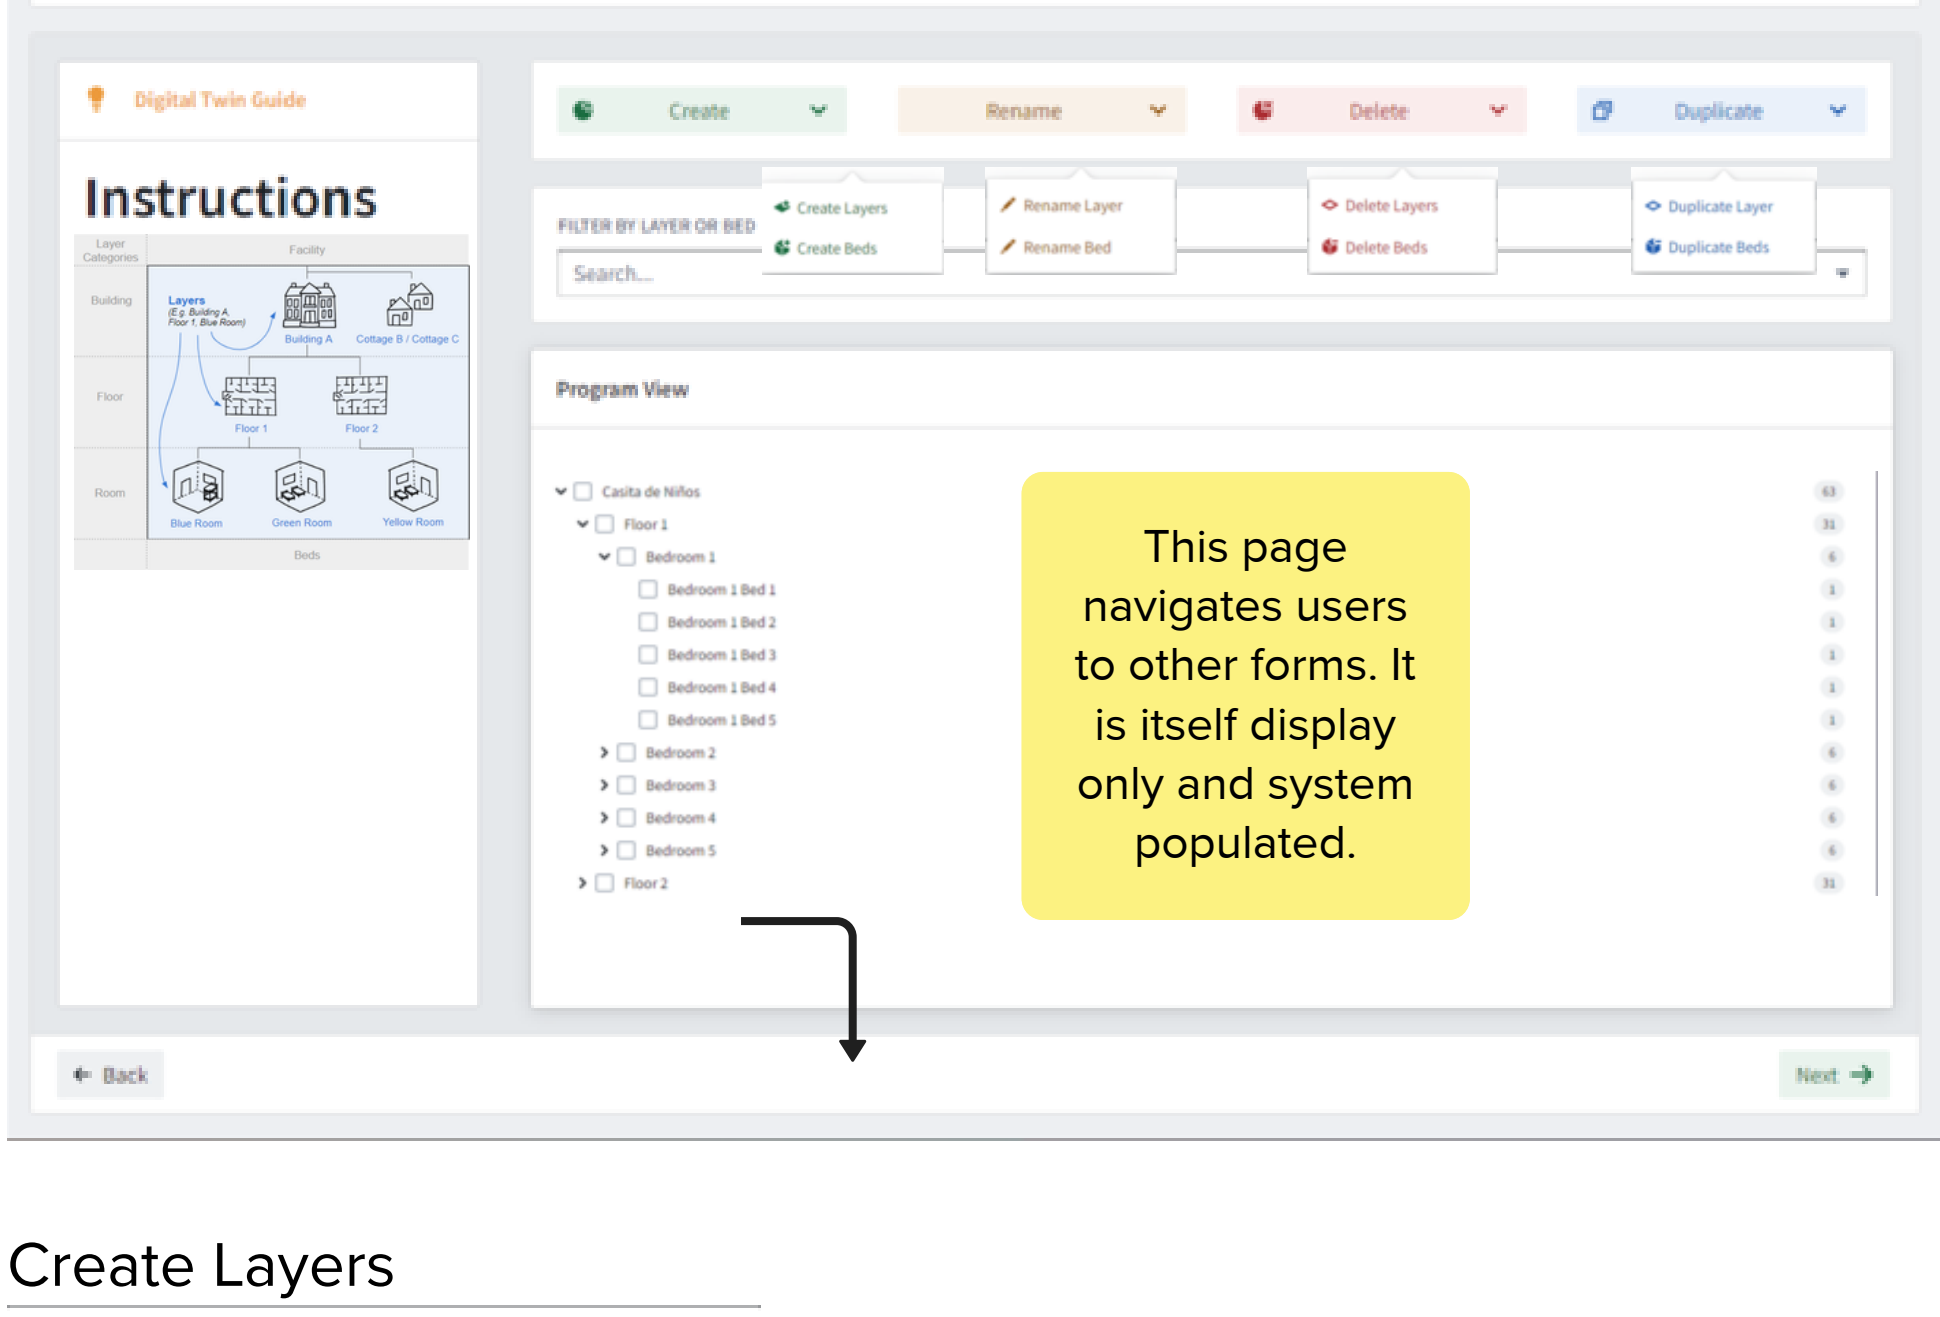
Digital Twin Guide

Instructions

| Layer Categories | Facility |
|---|---|
| Building | Layers (E.g. Building A, Floor 1, Blue Room) Building A Cottage B / Cottage C |
| Floor | Floor 1 Floor 2 |
| Room | Blue Room Green Room Yellow Room |
| | Beds |

Create Rename Delete Duplicate

Create Layers
Create Beds

Rename Layer
Rename Bed

Delete Layers
Delete Beds

Duplicate Layer
Duplicate Beds

FILTER BY LAYER OR BED

Search...

Program View

Casita de Niños 63
Floor 1 31
Bedroom 1 6
Bedroom 1 Bed 1 1
Bedroom 1 Bed 2 1
Bedroom 1 Bed 3 1
Bedroom 1 Bed 4 1
Bedroom 1 Bed 5 1
Bedroom 2 6
Bedroom 3 6
Bedroom 4 6
Bedroom 5 6
Floor 2 31

This page navigates users to other forms. It is itself display only and system populated.

Back

Next

Create Layers